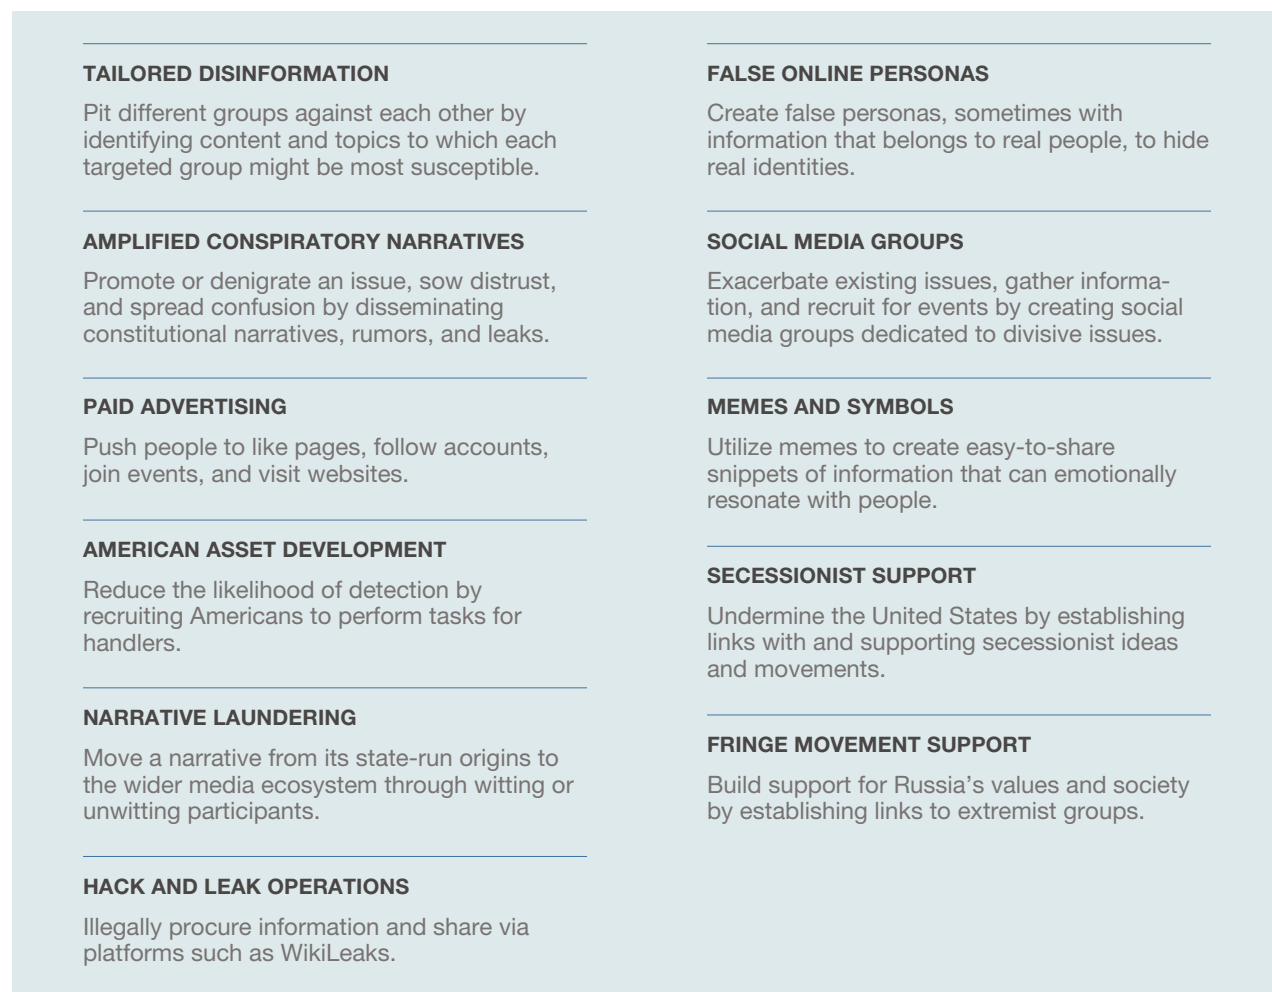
TAILORED DISINFORMATION

Pit different groups against each other by identifying content and topics to which each targeted group might be most susceptible.

AMPLIFIED CONSPIRATORY NARRATIVES

Promote or denigrate an issue, sow distrust, and spread confusion by disseminating constitutional narratives, rumors, and leaks.

PAID ADVERTISING

Push people to like pages, follow accounts, join events, and visit websites.

AMERICAN ASSET DEVELOPMENT

Reduce the likelihood of detection by recruiting Americans to perform tasks for handlers.

NARRATIVE LAUNDERING

Move a narrative from its state-run origins to the wider media ecosystem through witting or unwitting participants.

HACK AND LEAK OPERATIONS

Illegally procure information and share via platforms such as WikiLeaks.

FALSE ONLINE PERSONAS

Create false personas, sometimes with information that belongs to real people, to hide real identities.

SOCIAL MEDIA GROUPS

Exacerbate existing issues, gather information, and recruit for events by creating social media groups dedicated to divisive issues.

MEMES AND SYMBOLS

Utilize memes to create easy-to-share snippets of information that can emotionally resonate with people.

SECESSIONIST SUPPORT

Undermine the United States by establishing links with and supporting secessionist ideas and movements.

FRINGE MOVEMENT SUPPORT

Build support for Russia's values and society by establishing links to extremist groups.